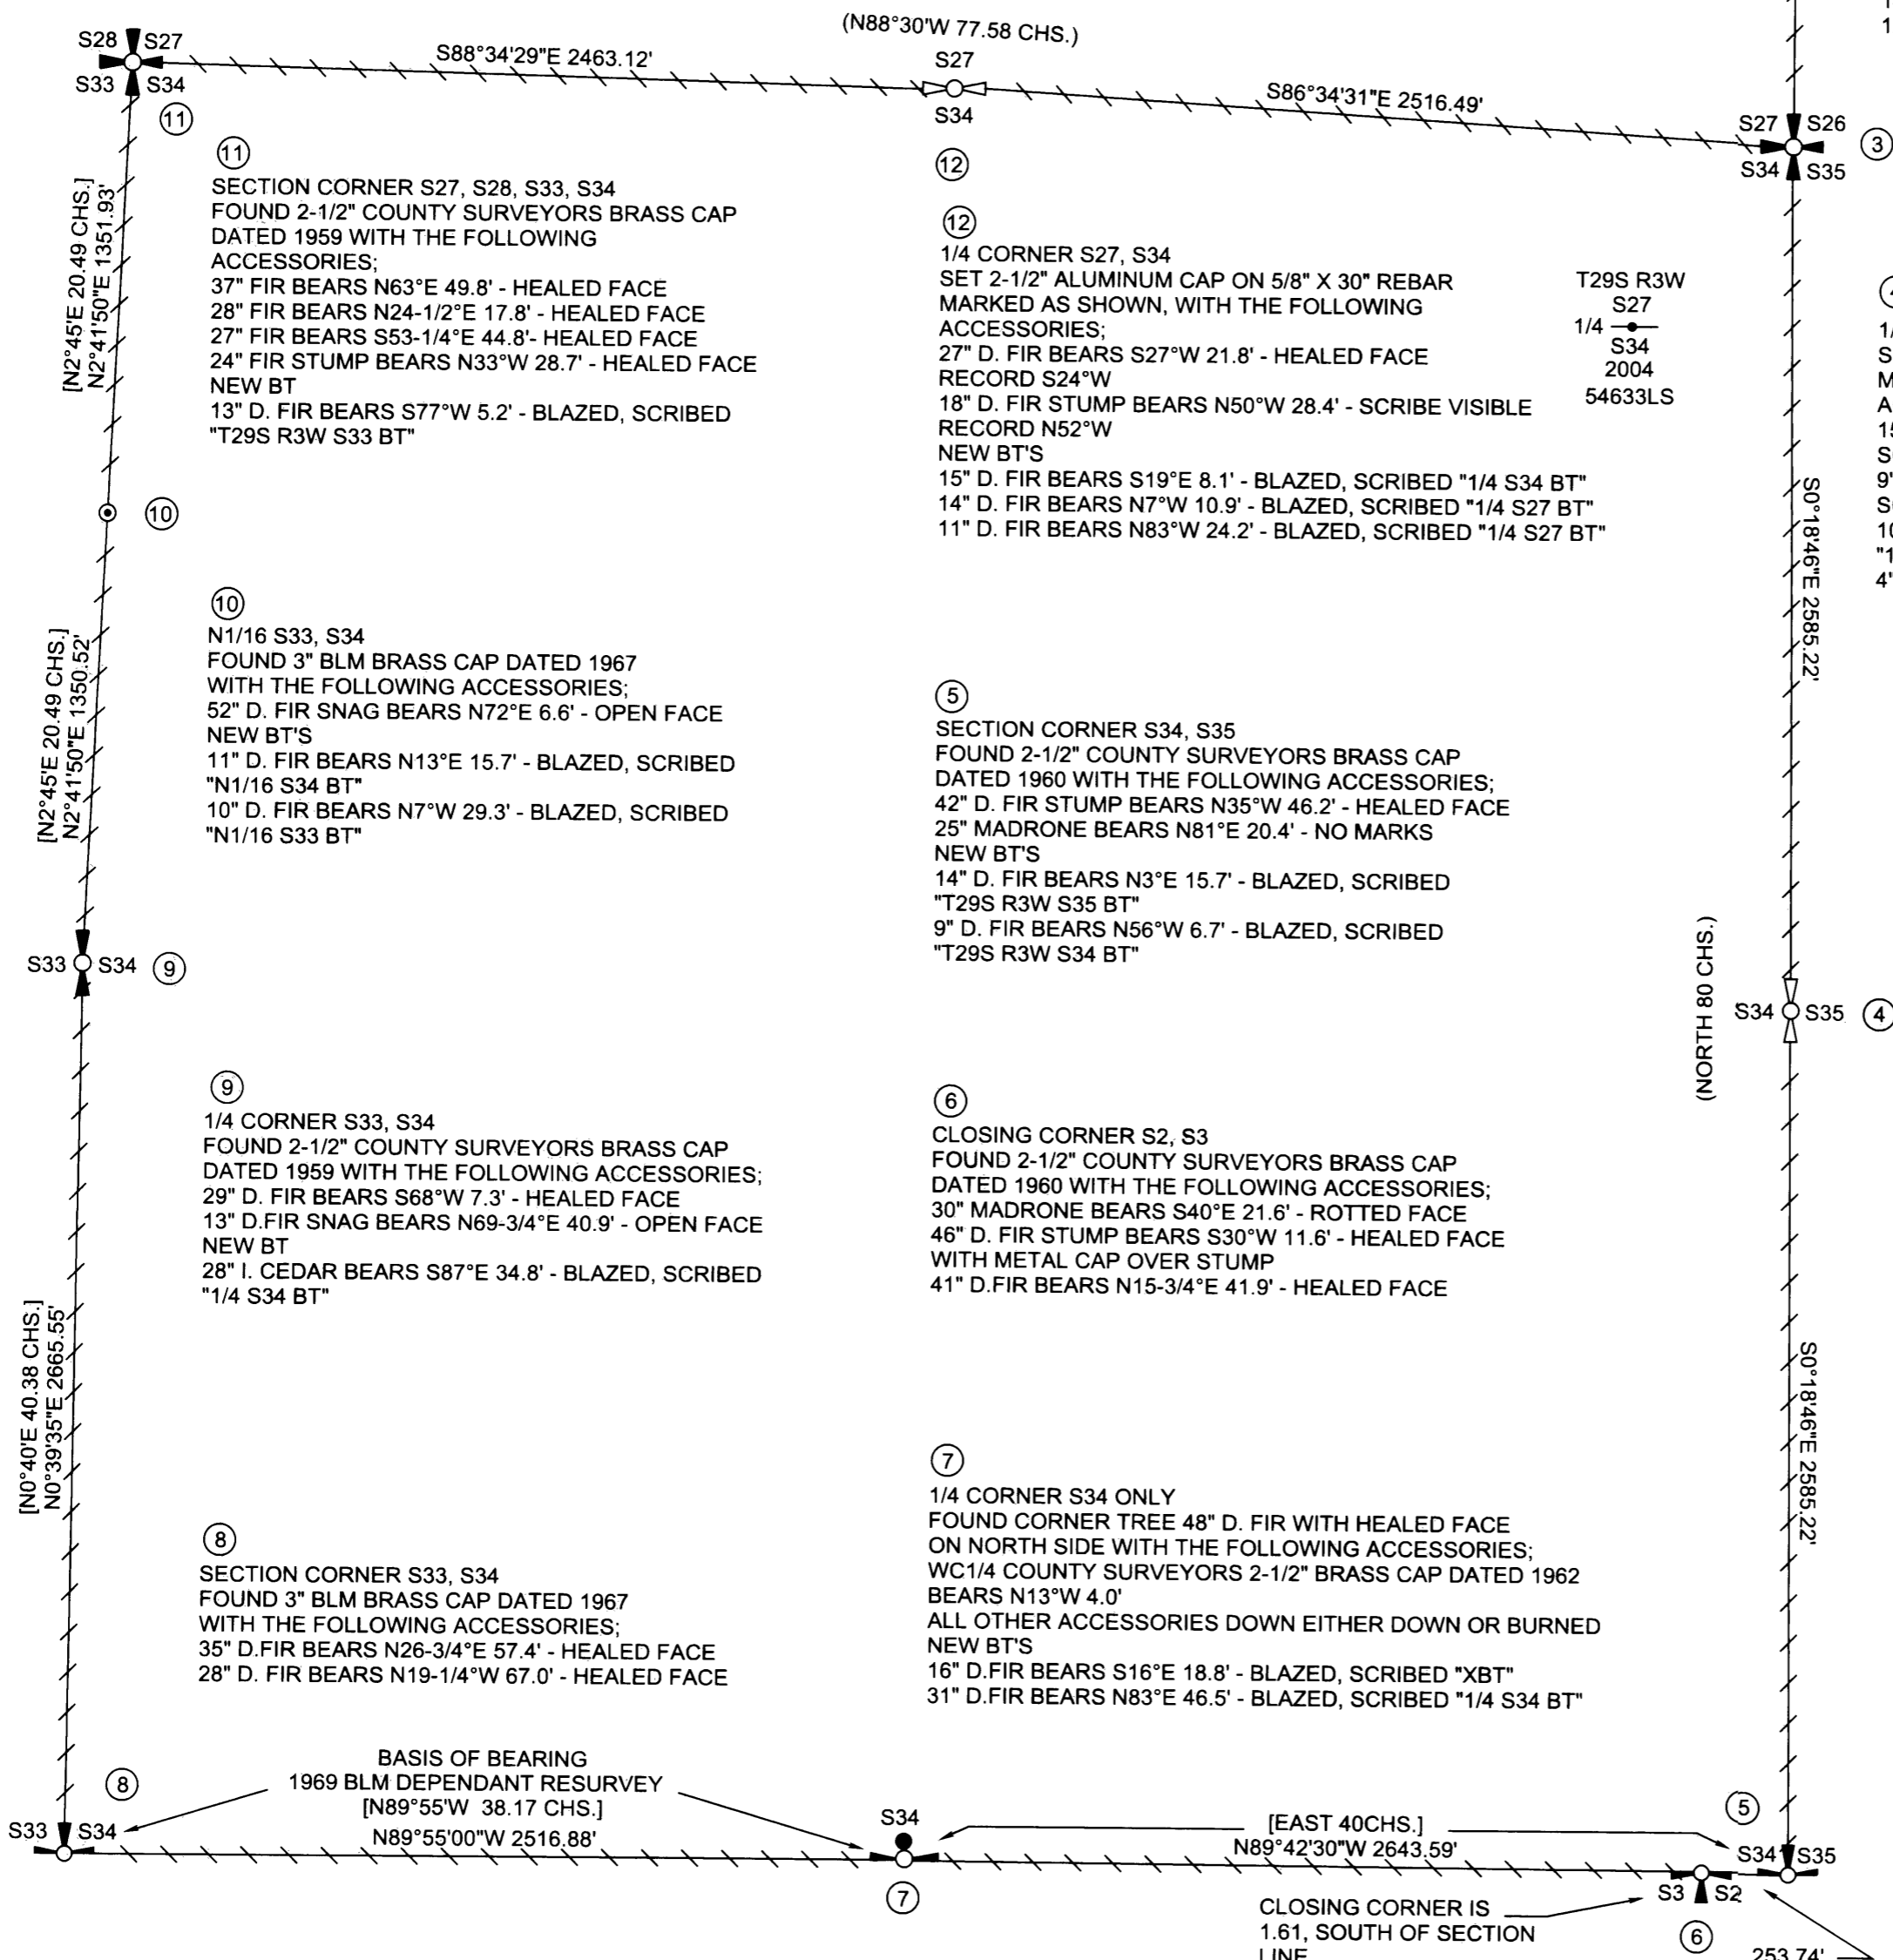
(N88°30'W 77.58 CHS.)

S28 S27
S33 S34
11

S88°34'29"E 2463.12'

S27
S34
12

S86°34'31"E 2516.49'

S27 S26
S34 S35
3

11
SECTION CORNER S27, S28, S33, S34
FOUND 2-1/2" COUNTY SURVEYORS BRASS CAP DATED 1959 WITH THE FOLLOWING ACCESSORIES;
37" FIR BEARS N63°E 49.8' - HEALED FACE
28" FIR BEARS N24-1/2°E 17.8' - HEALED FACE
27" FIR BEARS S53-1/4°E 44.8'- HEALED FACE
24" FIR STUMP BEARS N33°W 28.7' - HEALED FACE
NEW BT
13" D. FIR BEARS S77°W 5.2' - BLAZED, SCRIBED "T29S R3W S33 BT"

12
1/4 CORNER S27, S34
SET 2-1/2" ALUMINUM CAP ON 5/8" X 30" REBAR MARKED AS SHOWN, WITH THE FOLLOWING ACCESSORIES;
27" D. FIR BEARS S27°W 21.8' - HEALED FACE
RECORD S24°W
18" D. FIR STUMP BEARS N50°W 28.4' - SCRIBE VISIBLE
RECORD N52°W
NEW BT'S
15" D. FIR BEARS S19°E 8.1' - BLAZED, SCRIBED "1/4 S34 BT"
14" D. FIR BEARS N7°W 10.9' - BLAZED, SCRIBED "1/4 S27 BT"
11" D. FIR BEARS N83°W 24.2' - BLAZED, SCRIBED "1/4 S27 BT"

T29S R3W
S27
1/4
S34
2004
54633LS

[N2°45'E 20.49 CHS.]
N2°41'50"E 1351.93'

10

S0°18'46"E 2585.22'

10
N1/16 S33, S34
FOUND 3" BLM BRASS CAP DATED 1967 WITH THE FOLLOWING ACCESSORIES;
52" D. FIR SNAG BEARS N72°E 6.6' - OPEN FACE
NEW BT'S
11" D. FIR BEARS N13°E 15.7' - BLAZED, SCRIBED "N1/16 S34 BT"
10" D. FIR BEARS N7°W 29.3' - BLAZED, SCRIBED "N1/16 S33 BT"

[N2°45'E 20.49 CHS.]
N2°41'50"E 1350.52'

5
SECTION CORNER S34, S35
FOUND 2-1/2" COUNTY SURVEYORS BRASS CAP DATED 1960 WITH THE FOLLOWING ACCESSORIES;
42" D. FIR STUMP BEARS N35°W 46.2' - HEALED FACE
25" MADRONE BEARS N81°E 20.4' - NO MARKS
NEW BT'S
14" D. FIR BEARS N3°E 15.7' - BLAZED, SCRIBED "T29S R3W S35 BT"
9" D. FIR BEARS N56°W 6.7' - BLAZED, SCRIBED "T29S R3W S34 BT"

S33 S34 9

(NORTH 80 CHS.)

S34 S35 4

9
1/4 CORNER S33, S34
FOUND 2-1/2" COUNTY SURVEYORS BRASS CAP DATED 1959 WITH THE FOLLOWING ACCESSORIES;
29" D. FIR BEARS S68°W 7.3' - HEALED FACE
13" D.FIR SNAG BEARS N69-3/4°E 40.9' - OPEN FACE
NEW BT
28" I. CEDAR BEARS S87°E 34.8' - BLAZED, SCRIBED "1/4 S34 BT"

6
CLOSING CORNER S2, S3
FOUND 2-1/2" COUNTY SURVEYORS BRASS CAP DATED 1960 WITH THE FOLLOWING ACCESSORIES;
30" MADRONE BEARS S40°E 21.6' - ROTTED FACE
46" D. FIR STUMP BEARS S30°W 11.6' - HEALED FACE WITH METAL CAP OVER STUMP
41" D.FIR BEARS N15-3/4°E 41.9' - HEALED FACE

[N0°40'E 40.38 CHS.]
N0°39'35"E 2665.55'

S0°18'46"E 2585.22'

7
1/4 CORNER S34 ONLY
FOUND CORNER TREE 48" D. FIR WITH HEALED FACE ON NORTH SIDE WITH THE FOLLOWING ACCESSORIES;
WC1/4 COUNTY SURVEYORS 2-1/2" BRASS CAP DATED 1962 BEARS N13°W 4.0'
ALL OTHER ACCESSORIES DOWN EITHER DOWN OR BURNED
NEW BT'S
16" D.FIR BEARS S16°E 18.8' - BLAZED, SCRIBED "XBT"
31" D.FIR BEARS N83°E 46.5' - BLAZED, SCRIBED "1/4 S34 BT"

8
SECTION CORNER S33, S34
FOUND 3" BLM BRASS CAP DATED 1967 WITH THE FOLLOWING ACCESSORIES;
35" D.FIR BEARS N26-3/4°E 57.4' - HEALED FACE
28" D. FIR BEARS N19-1/4°W 67.0' - HEALED FACE

BASIS OF BEARING
1969 BLM DEPENDANT RESURVEY
[N89°55'W 38.17 CHS.]
N89°55'00"W 2516.88'

8
S33 S34

S34
7

[EAST 40CHS.]
N89°42'30"W 2643.59'

5
S34 S35

S3 S2
6

CLOSING CORNER IS 1.61, SOUTH OF SECTION LINE

253.74'

1/
S
M
A
15
S
9'
S
10
"1
4'
1